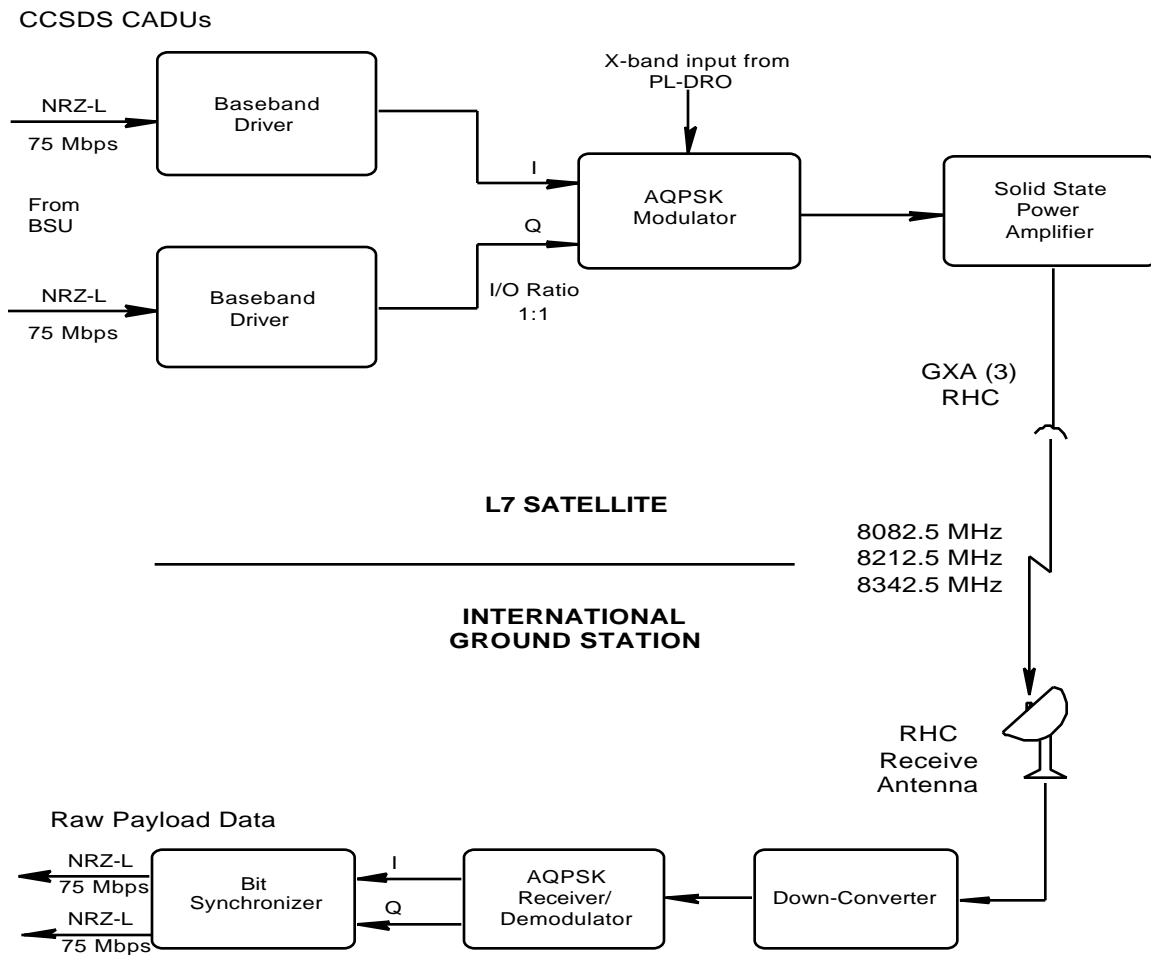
CCSDS CADUs

NRZ-L
75 Mbps

Baseband Driver

From BSU

NRZ-L
75 Mbps

Baseband Driver

X-band input from PL-DRO

I

Q

I/O Ratio 1:1

AQPSK Modulator

Solid State Power Amplifier

GXA (3) RHC

L7 SATELLITE

8082.5 MHz
8212.5 MHz
8342.5 MHz

INTERNATIONAL GROUND STATION

RHC Receive Antenna

Raw Payload Data

NRZ-L
75 Mbps
NRZ-L
75 Mbps

Bit Synchronizer

I

Q

AQPSK Receiver/ Demodulator

Down-Converter